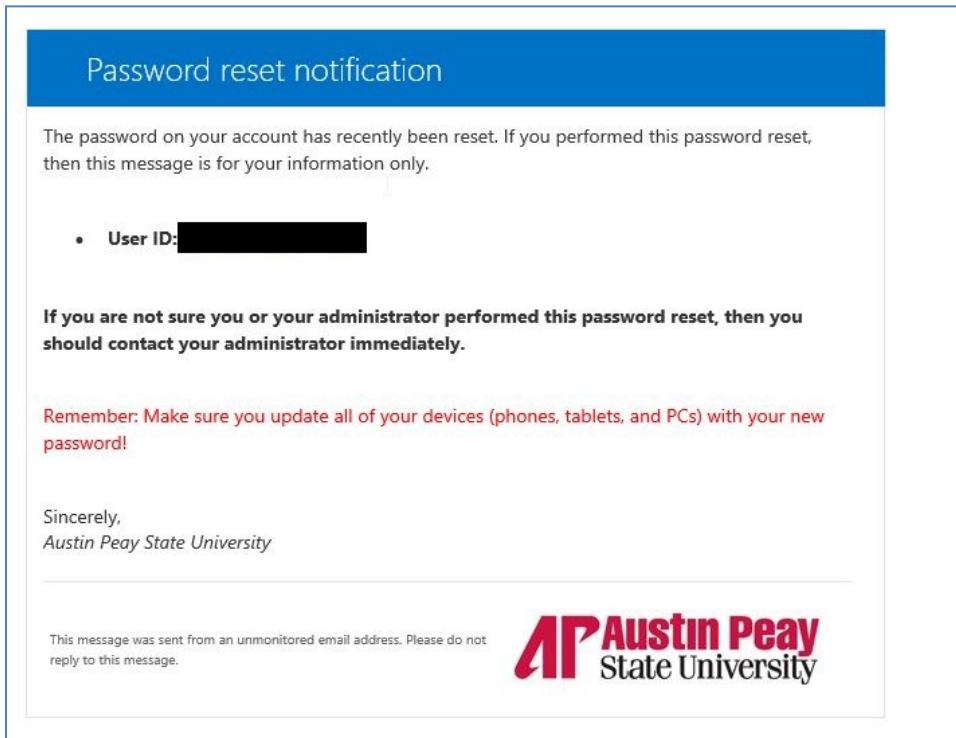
Password reset notification

The password on your account has recently been reset. If you performed this password reset, then this message is for your information only.

- **User ID:** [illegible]

**If you are not sure you or your administrator performed this password reset, then you should contact your administrator immediately.**

Remember: Make sure you update all of your devices (phones, tablets, and PCs) with your new password!

Sincerely,
*Austin Peay State University*

This message was sent from an unmonitored email address. Please do not reply to this message.

AP Austin Peay State University